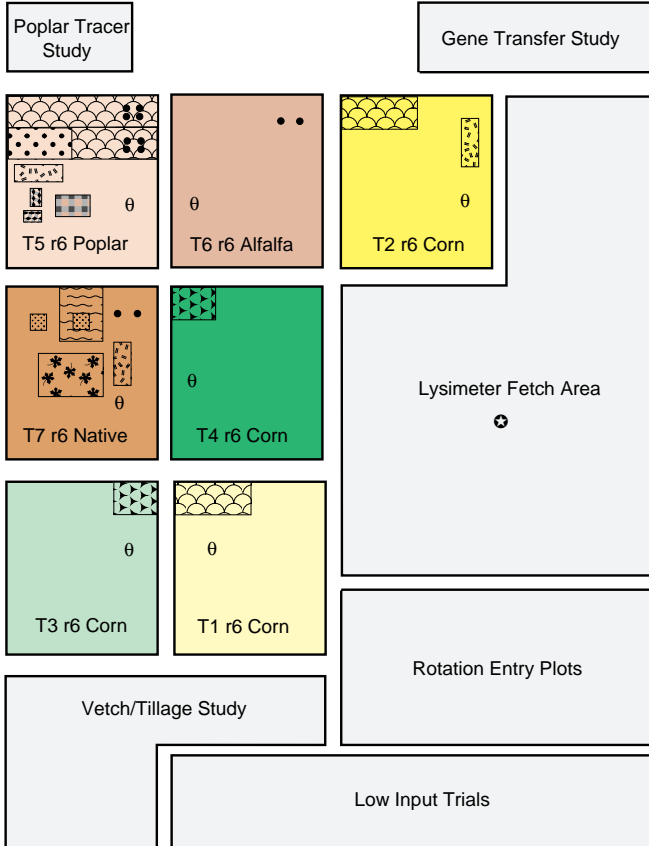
Poplar Tracer Study

Gene Transfer Study

θ

T5 r6 Poplar

θ

T6 r6 Alfalfa

θ

T2 r6 Corn

θ

T7 r6 Native

θ

T4 r6 Corn

Lysimeter Fetch Area

θ

T3 r6 Corn

θ

T1 r6 Corn

Rotation Entry Plots

Vetch/Tillage Study

Low Input Trials